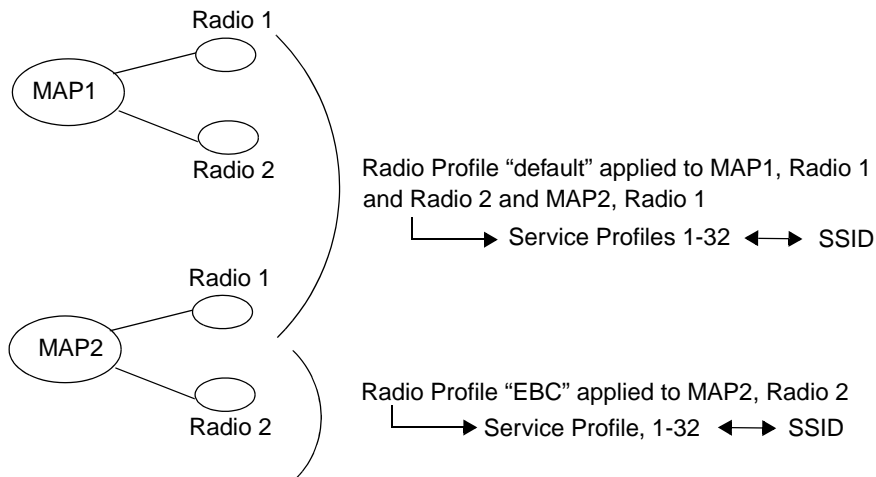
Radio 1

MAP1

Radio 2

Radio Profile “default” applied to MAP1, Radio 1 and Radio 2 and MAP2, Radio 1

Service Profiles 1-32 SSID

Radio 1

MAP2

Radio 2

Radio Profile “EBC” applied to MAP2, Radio 2

Service Profile, 1-32 SSID